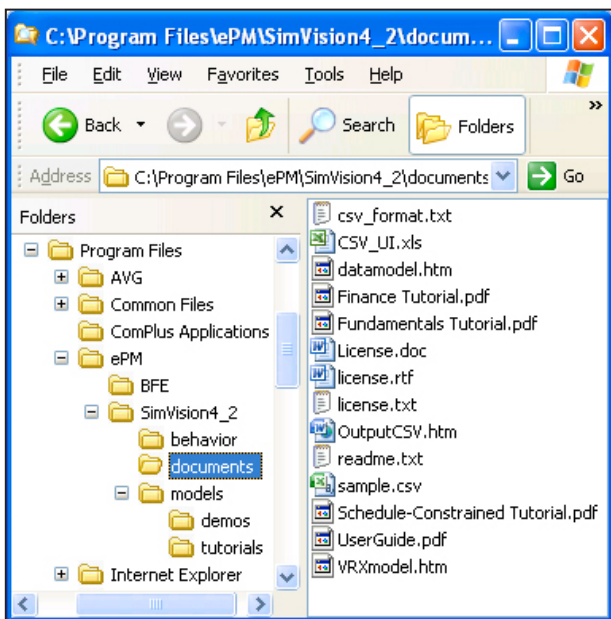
C:\Program Files\ePM\SimVision4_2\docum...

File Edit View Favorites Tools Help

Back Search Folders

Address C:\Program Files\ePM\SimVision4_2\documents Go

Folders ×

Program Files
AVG
Common Files
ComPlus Applications
ePM
BFE
SimVision4_2
behavior
documents
models
demos
tutorials
Internet Explorer

csv_format.txt
CSV_UI.xls
datamodel.htm
Finance Tutorial.pdf
Fundamentals Tutorial.pdf
License.doc
license.rtf
license.txt
OutputCSV.htm
readme.txt
sample.csv
Schedule-Constrained Tutorial.pdf
UserGuide.pdf
VRXmodel.htm